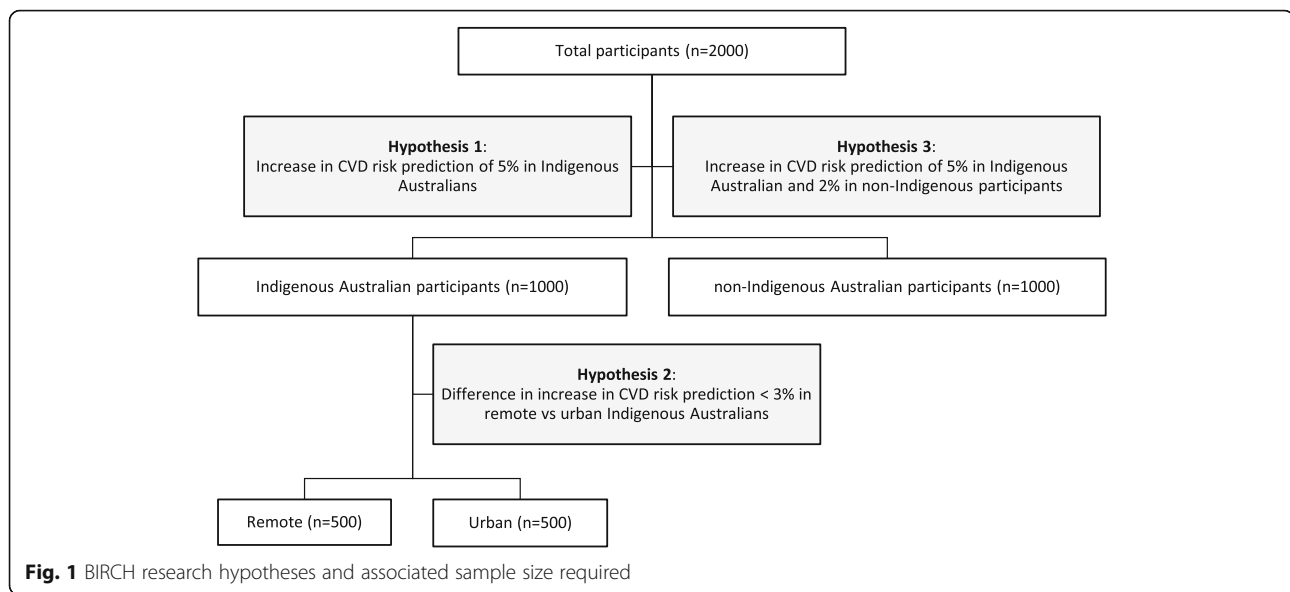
Total participants (n=2000)

**Hypothesis 1**:
Increase in CVD risk prediction of 5% in Indigenous Australians

**Hypothesis 3**:
Increase in CVD risk prediction of 5% in Indigenous Australian and 2% in non-Indigenous participants

Indigenous Australian participants (n=1000)

non-Indigenous Australian participants (n=1000)

**Hypothesis 2**:
Difference in increase in CVD risk prediction < 3% in remote vs urban Indigenous Australians

Remote (n=500)

Urban (n=500)

**Fig. 1** BIRCH research hypotheses and associated sample size required